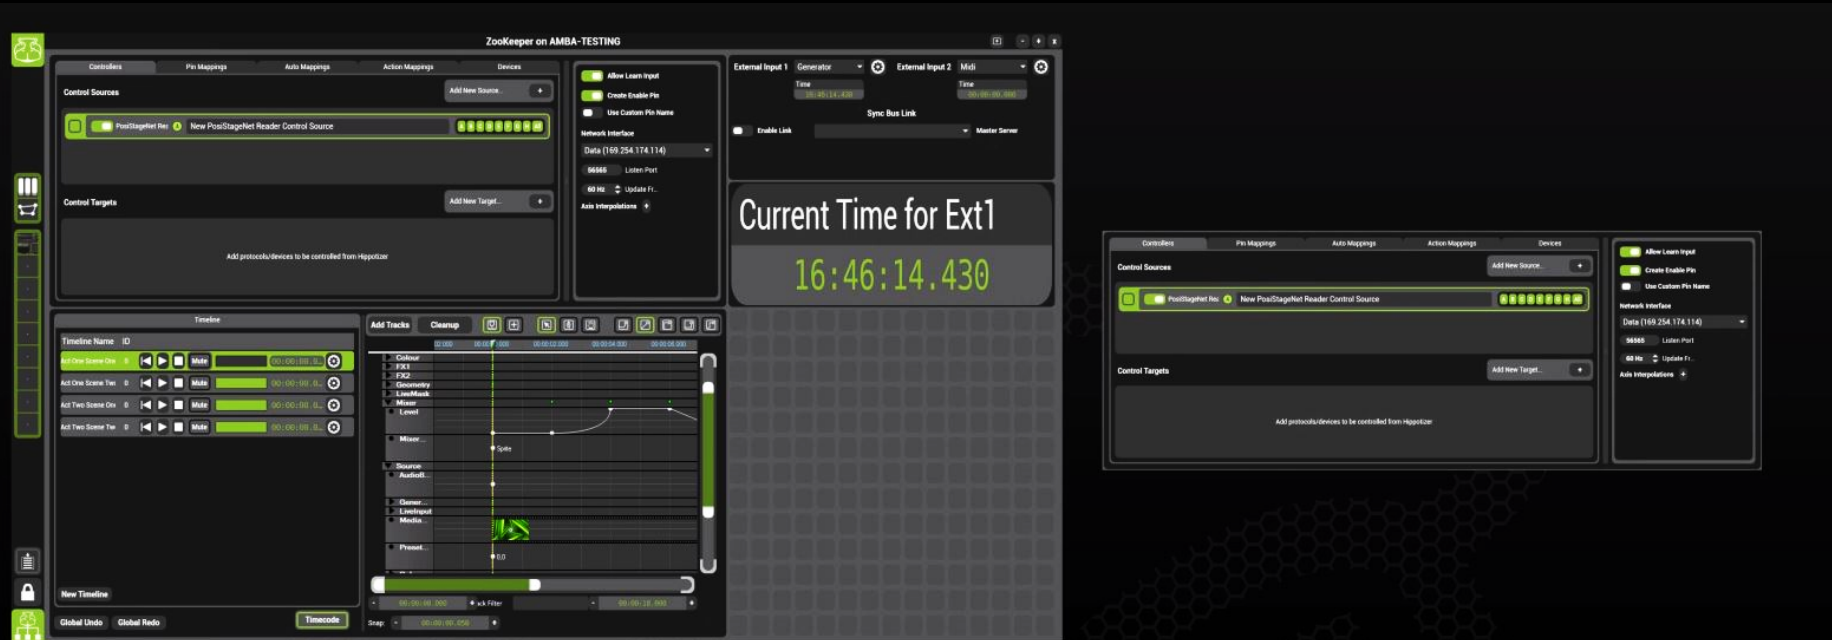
ZooKeeper on AMBA-TESTING

Controllers
Pin Mappings
Auto Mappings
Action Mappings
Devices

Control Sources
Add New Source...
PosiStageNet Rec
New PosiStageNet Reader Control Source

Control Targets
Add New Target...
Add protocols/devices to be controlled from Hippotizer

Allow Learn Input
Create Enable Pin
Use Custom Pin Name
Network Interface
Data (169.254.174.114)
56565 Listen Port
60 Hz Update Fr...
Axis Interpolations

External Input 1
Generator
Time
16:46:14.430
External Input 2
Midi
Time
00:00:00.000
Sync Bus Link
Enable Link
Master Server

Current Time for Ext1
16:46:14.430

Timeline
Timeline Name ID
Act One Scene One 0 Mute 00:00:00.0
Act One Scene Two 0 Mute 00:00:00.0
Act Two Scene One 0 Mute 00:00:00.0
Act Two Scene Two 0 Mute 00:00:00.0
New Timeline
Global Undo
Global Redo
Timecode

Add Tracks
Cleanup
02:000
00:00:02.000
00:00:04.000
00:00:06.000
Colour
FX1
FX2
Geometry
LiveMask
Mixer
Level
Mixer...
Spite
Source
AudioB...
Gener...
LiveInput
Media...
Preset...
0.0
00:00:00.000
ick Filter
00:00:10.000
Snap:
00:00:00.050

Controllers
Pin Mappings
Auto Mappings
Action Mappings
Devices
Control Sources
Add New Source...
PosiStageNet Rec
New PosiStageNet Reader Control Source
Control Targets
Add New Target...
Add protocols/devices to be controlled from Hippotizer
Allow Learn Input
Create Enable Pin
Use Custom Pin Name
Network Interface
Data (169.254.174.114)
56565 Listen Port
60 Hz Update Fr...
Axis Interpolations